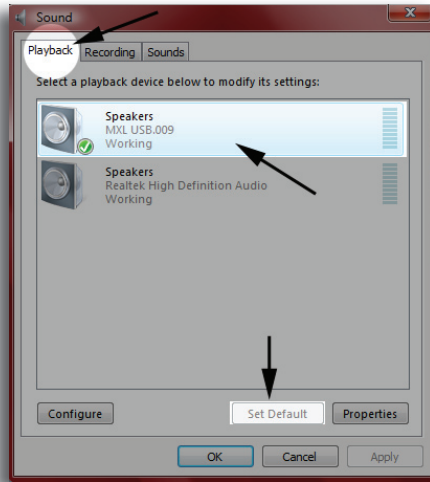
Sound

Playback Recording Sounds

Select a playback device below to modify its settings:

Speakers
MXL USB.009
Working

Speakers
Realtek High Definition Audio
Working

Configure

Set Default

Properties

OK

Cancel

Apply